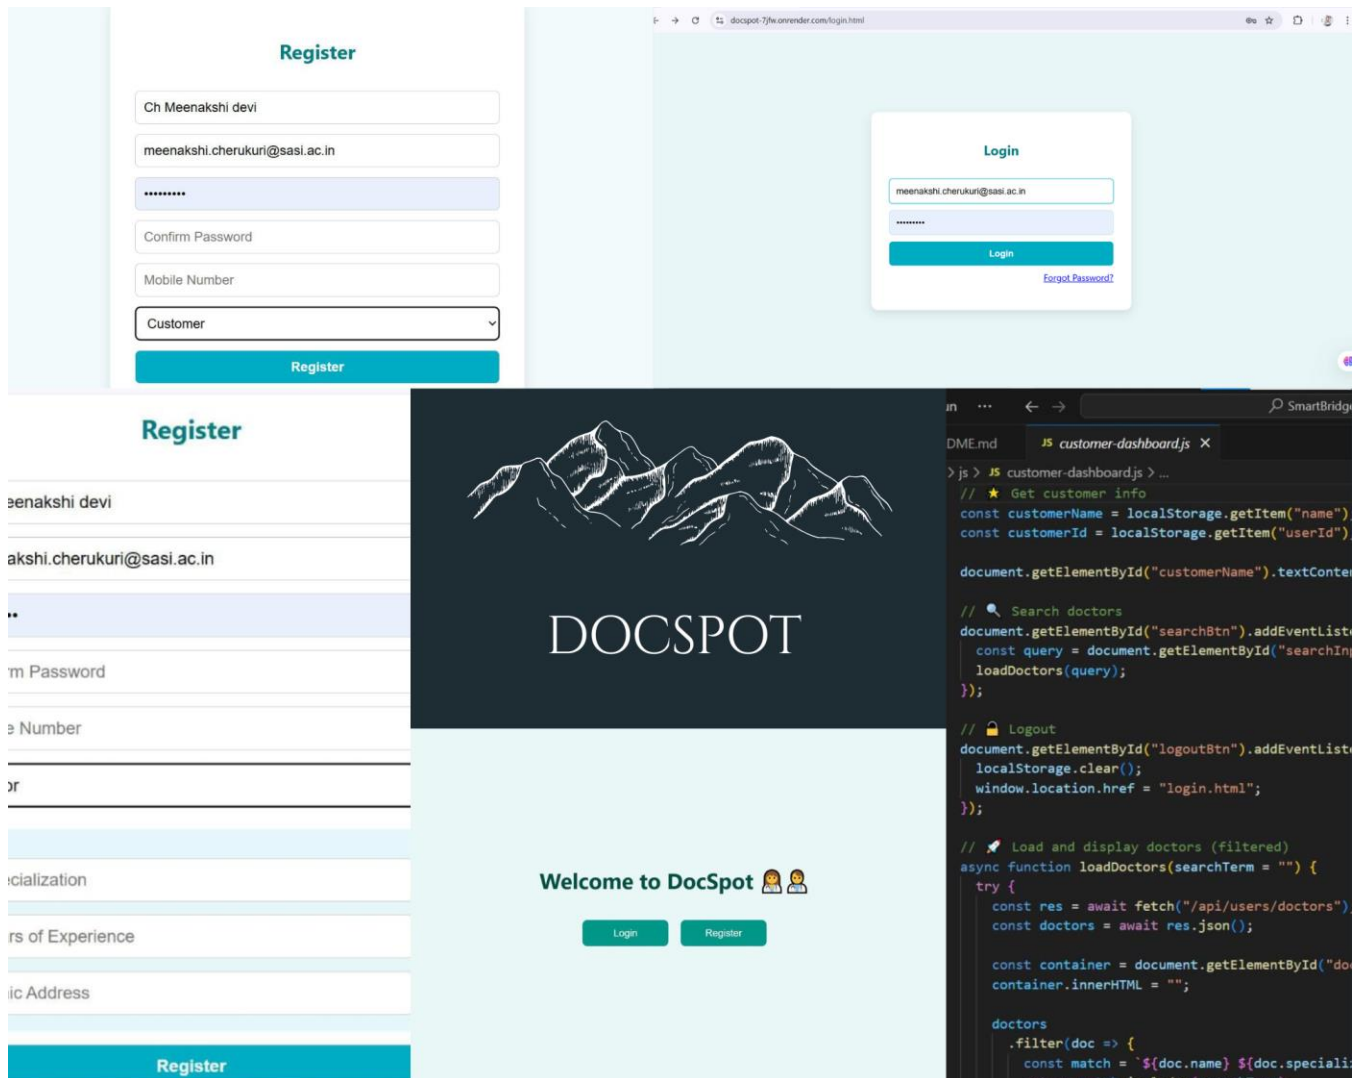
Register

Ch Meenakshi devi

meenakshi.cherukuri@sasi.ac.in

•••••••••

Confirm Password

Mobile Number

Customer

Register

docspot-7jfw.onrender.com/login.html

Login

meenakshi.cherukuri@sasi.ac.in

•••••••••

Login

Forgot Password?

Register

eenakshi devi

akshi.cherukuri@sasi.ac.in

••

m Password

e Number

or

cialization

rs of Experience

ic Address

Register

DOCSPOT

Welcome to DocSpot 👩‍⚕️👨‍⚕️

Login Register

n ··· ← → SmartBridge

DME.md JS customer-dashboard.js ×

> js > JS customer-dashboard.js > ...

// ★ Get customer info
const customerName = localStorage.getItem("name")
const customerId = localStorage.getItem("userId")

document.getElementById("customerName").textConte

// 🔍 Search doctors
document.getElementById("searchBtn").addEventListe
  const query = document.getElementById("searchIn
  loadDoctors(query);
});

// 🔒 Logout
document.getElementById("logoutBtn").addEventListe
  localStorage.clear();
  window.location.href = "login.html";
});

// 🚀 Load and display doctors (filtered)
async function loadDoctors(searchTerm = "") {
  try {
    const res = await fetch("/api/users/doctors")
    const doctors = await res.json();

    const container = document.getElementById("do
    container.innerHTML = "";

    doctors
      .filter(doc => {
        const match = `${doc.name} ${doc.speciali